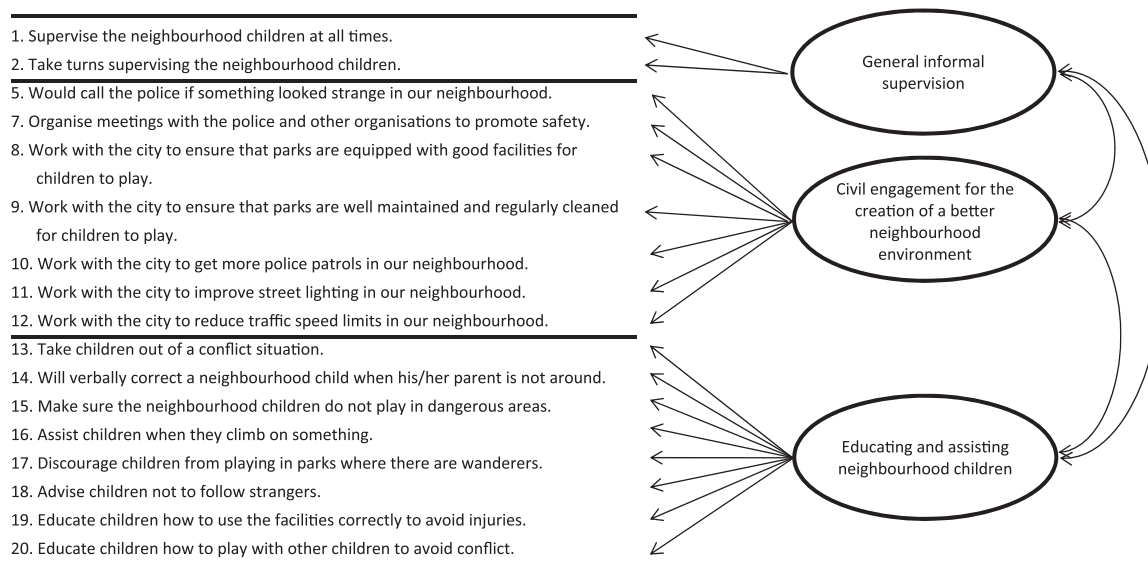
1. Supervise the neighbourhood children at all times.
2. Take turns supervising the neighbourhood children.
5. Would call the police if something looked strange in our neighbourhood.
7. Organise meetings with the police and other organisations to promote safety.
8. Work with the city to ensure that parks are equipped with good facilities for children to play.
9. Work with the city to ensure that parks are well maintained and regularly cleaned for children to play.
10. Work with the city to get more police patrols in our neighbourhood.
11. Work with the city to improve street lighting in our neighbourhood.
12. Work with the city to reduce traffic speed limits in our neighbourhood.
13. Take children out of a conflict situation.
14. Will verbally correct a neighbourhood child when his/her parent is not around.
15. Make sure the neighbourhood children do not play in dangerous areas.
16. Assist children when they climb on something.
17. Discourage children from playing in parks where there are wanderers.
18. Advise children not to follow strangers.
19. Educate children how to use the facilities correctly to avoid injuries.
20. Educate children how to play with other children to avoid conflict.

General informal supervision

Civil engagement for the creation of a better neighbourhood environment

Educating and assisting neighbourhood children